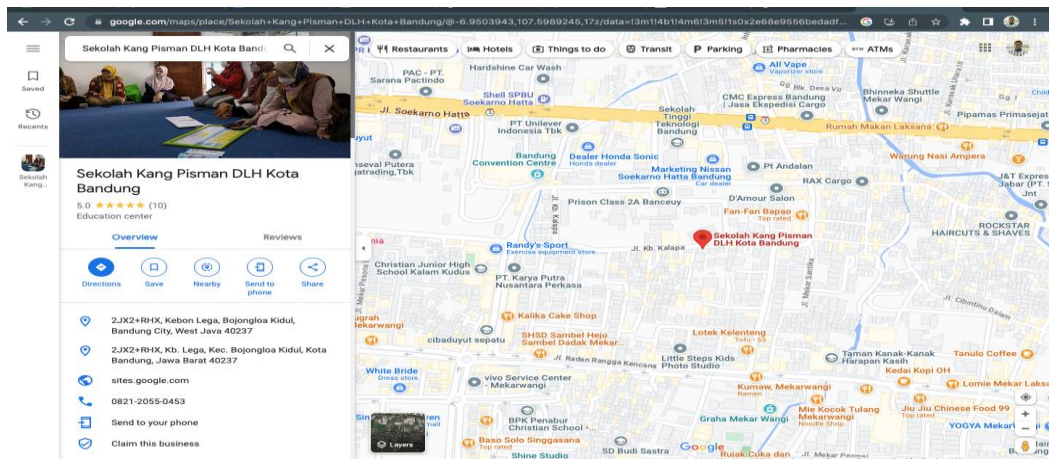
google.com/maps/place/Sekolah+Kang+Pisman+DLH+Kota+Bandung/@-6.9503943,107.5989245,17z/data=!3m1!4b1!4m6!3m5!1s0x2e68e9556bedadf...

Saved
Recents
Sekolah Kang...

Sekolah Kang Pisman DLH Kota Band

Restaurants Hotels Things to do Transit Parking Pharmacies ATMs

Sekolah Kang Pisman DLH Kota Bandung
5.0 ★★★★★ (10)
Education center

Overview Reviews

Directions Save Nearby Send to phone Share

2JX2+RHX, Kebon Lega, Bojongloa Kidul, Bandung City, West Java 40237

2JX2+RHX, Kb. Lega, Kec. Bojongloa Kidul, Kota Bandung, Jawa Barat 40237

sites.google.com

0821-2055-0453

Send to your phone

Claim this business

PAC - PT. Sarana Pactindo
Hardshine Car Wash
All Vape
Vaporizer store
Shell SPBU Soekarno Hatta
Jl. Soekarno Hatta
PT Unilever Indonesia Tbk
Sekolah Tinggi Teknologi Bandung
CMC Express Bandung | Jasa Ekspedisi Cargo
Bhinneka Shuttle Mekar Wangi
Pipamas Primasejat
Rumah Makan Laksana
Bandung Convention Centre
Dealer Honda Sonic
Honda dealer
Marketing Nissan Soekarno Hatta Bandung
Car dealer
Pt Andalan
Warung Nasi Ampera
nseval Putera gatrading,Tbk
RAX Cargo
J&T Express Jabar (PT.
Prison Class 2A Banceuy
D'Amour Salon
Fan-Fan Bapao
Top rated
Sekolah Kang Pisman DLH Kota Bandung
ROCKSTAR HAIRCUTS & SHAVES
Randy's Sport
Exercise equipment store
Jl. Kb. Kalapa
Christian Junior High School Kalam Kudus
PT. Karya Putra Nusantara Perkasa
Kalika Cake Shop
cibaduyut sepatu
SHSD Sambel Hejo Sambel Dadak Mekar...
Lotek Kelenteng
Jl. Raden Rangga Kencana
Little Steps Kids Photo Studio
Taman Kanak-Kanak Harapan Kasih
Tanulo Coffee
White Bride
Dress store
vivo Service Center - Mekarwangi
Kedai Kopi OH
Kumaw, Mekarwangi
Lomie Mekar Laks
BPK Penabur Christian School
Graha Mekar Wangi
Mie Kocok Tulang Mekarwangi
Noodle shop
Jiu Jiu Chinese Food 99
Top rated
YOGYA Mekarw
Baso Solo Singgasana
Top rated
Shine Studio
SD Budi Sastra
Rujak Cuka dan
Jl. Mekar Permai
Jl. Cibuntu Dalam
Layers
Google